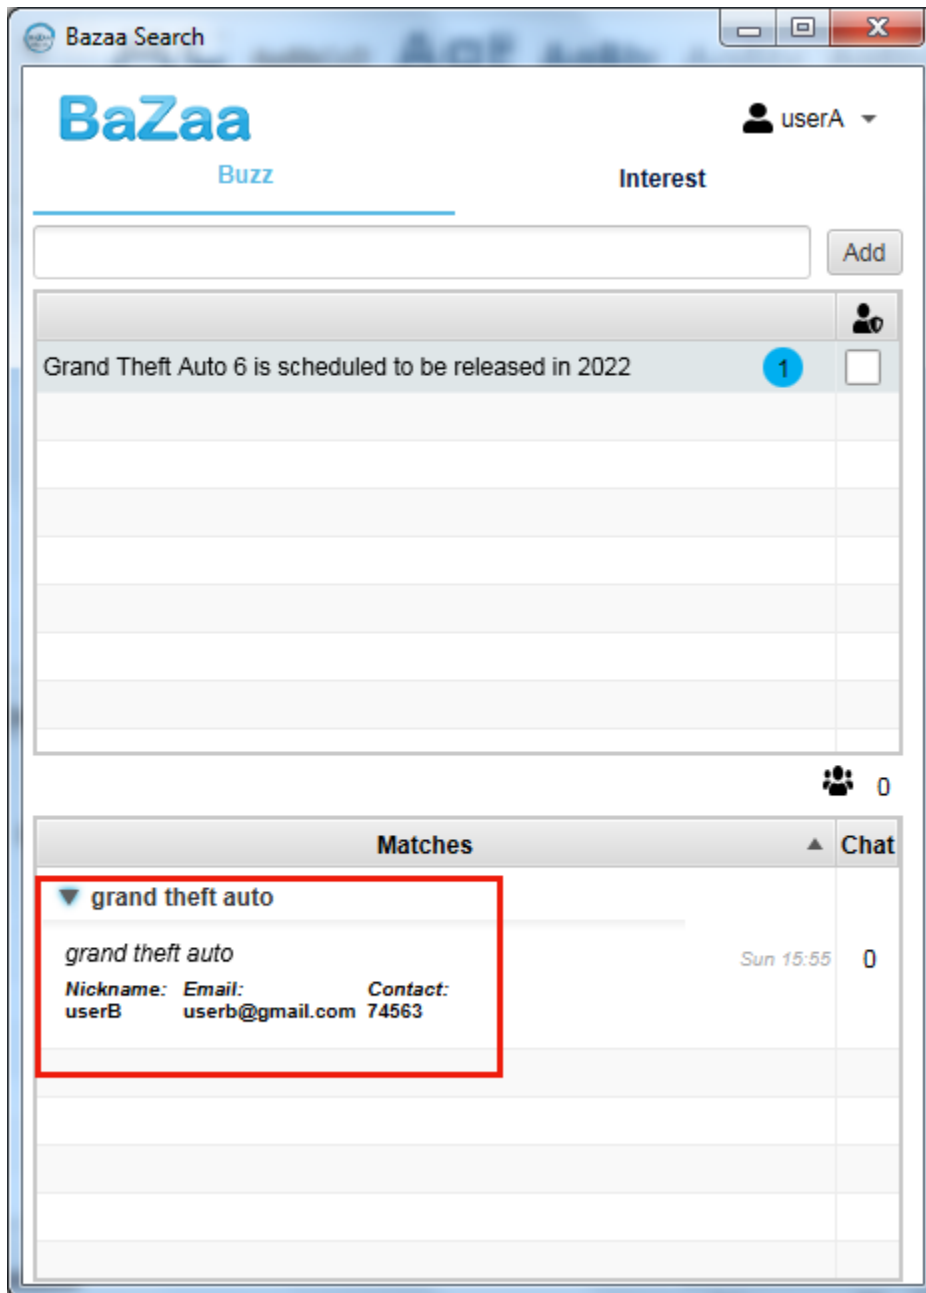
Bazaa Search

BaZaa

userA

Buzz

Interest

Add

Grand Theft Auto 6 is scheduled to be released in 2022

1

0

| Matches | Chat |
|---|---|
| ▼ grand theft auto | |
| grand theft auto Sun 15:55 | 0 |
| Nickname: userB Email: userb@gmail.com Contact: 74563 | |